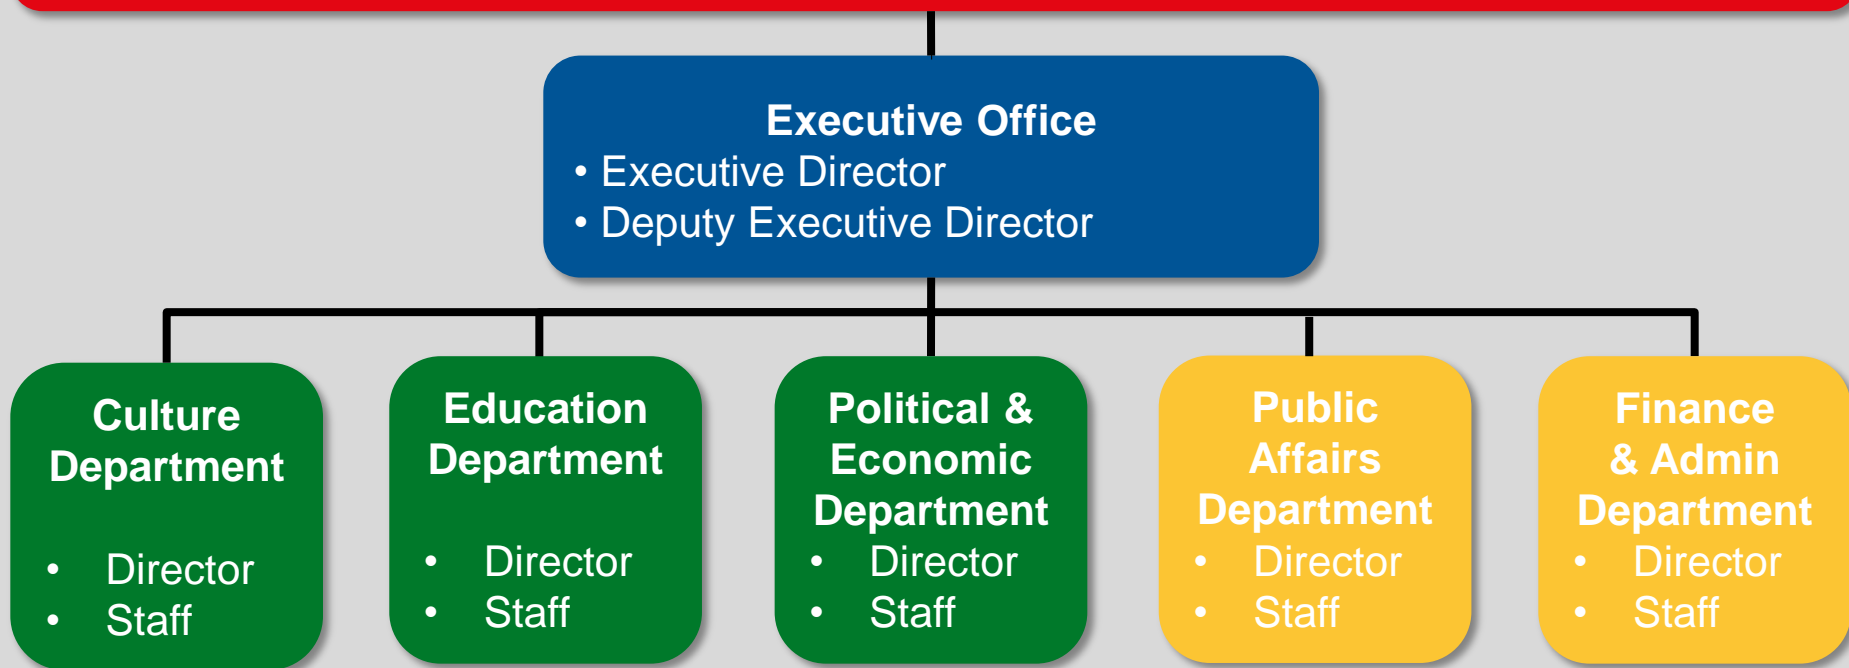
Executive Office
• Executive Director
• Deputy Executive Director

Culture Department
• Director
• Staff

Education Department
• Director
• Staff

Political & Economic Department
• Director
• Staff

Public Affairs Department
• Director
• Staff

Finance & Admin Department
• Director
• Staff